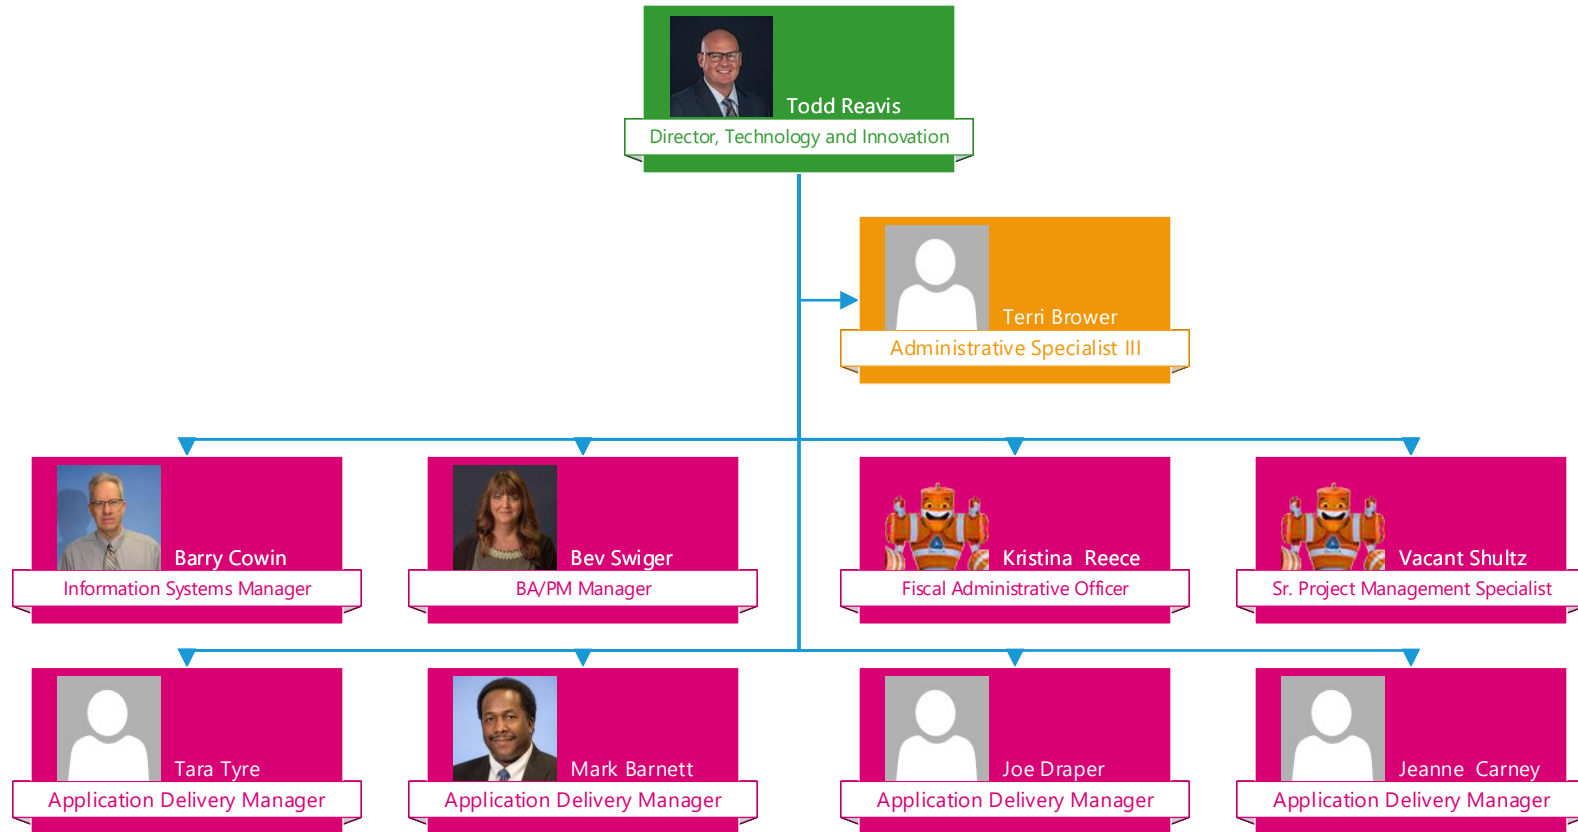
Todd Reavis
Director, Technology and Innovation

Terri Brower
Administrative Specialist III

Barry Cowin
Information Systems Manager

Bev Swiger
BA/PM Manager

Kristina Reece
Fiscal Administrative Officer

Vacant Shultz
Sr. Project Management Specialist

Tara Tyre
Application Delivery Manager

Mark Barnett
Application Delivery Manager

Joe Draper
Application Delivery Manager

Jeanne Carney
Application Delivery Manager